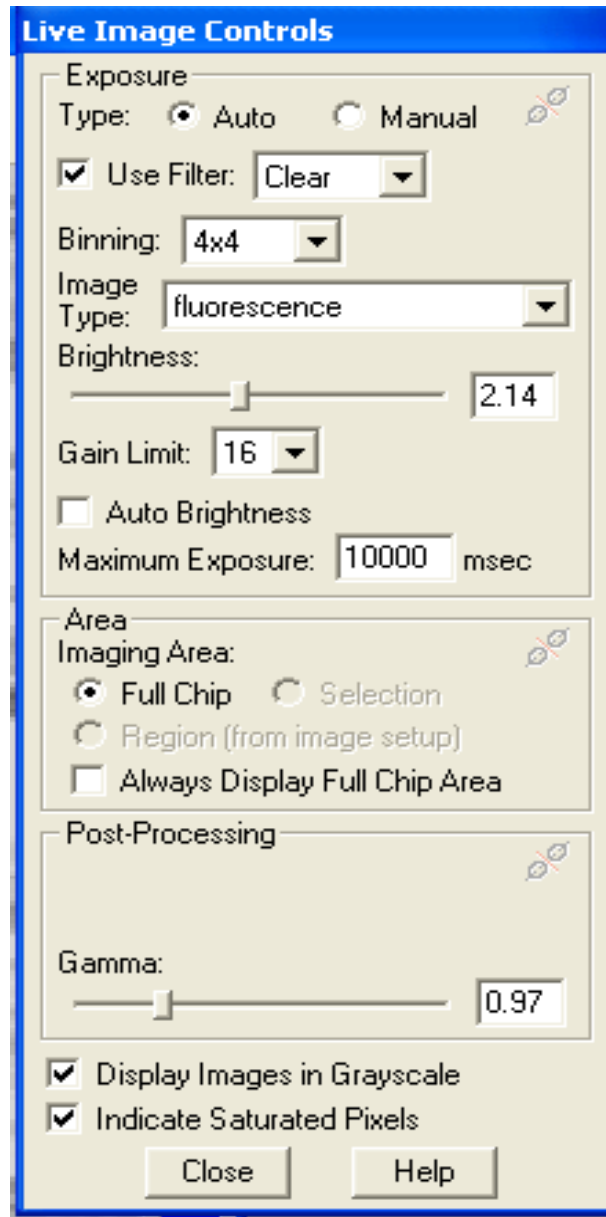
Live Image Controls

Exposure
Type: Auto Manual
Use Filter: Clear
Binning: 4x4
Image Type: fluorescence
Brightness:
2.14
Gain Limit: 16
Auto Brightness
Maximum Exposure: 10000 msec

Area
Imaging Area:
Full Chip Selection
Region (from image setup)
Always Display Full Chip Area

Post-Processing
Gamma:
0.97

Display Images in Grayscale
Indicate Saturated Pixels

Close Help